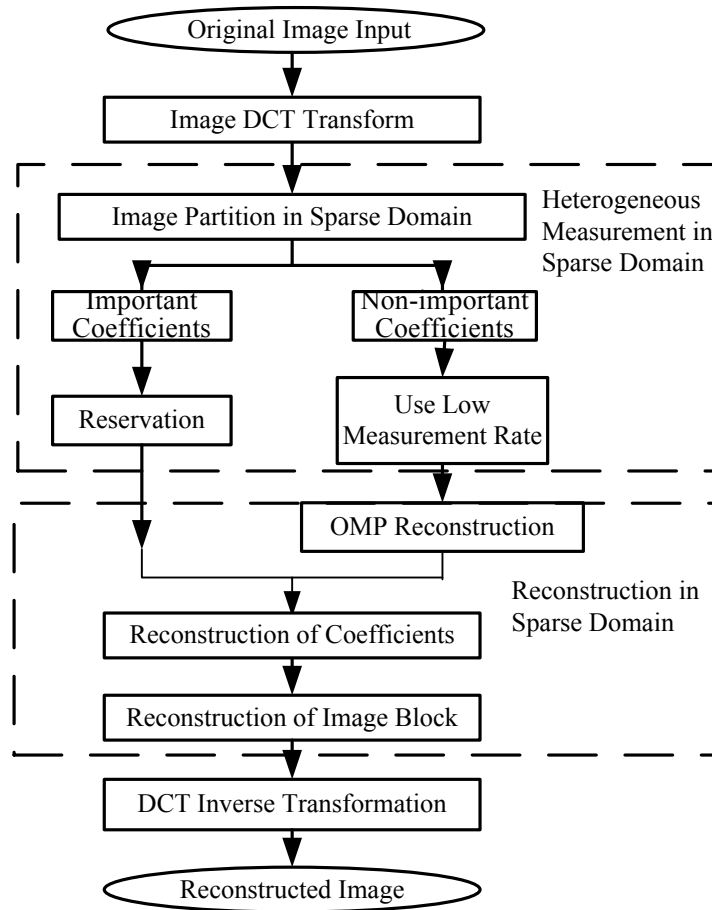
Original Image Input

Image DCT Transform

Heterogeneous Measurement in Sparse Domain

Image Partition in Sparse Domain

Important Coefficients

Non-important Coefficients

Reservation

Use Low Measurement Rate

OMP Reconstruction

Reconstruction in Sparse Domain

Reconstruction of Coefficients

Reconstruction of Image Block

DCT Inverse Transformation

Reconstructed Image